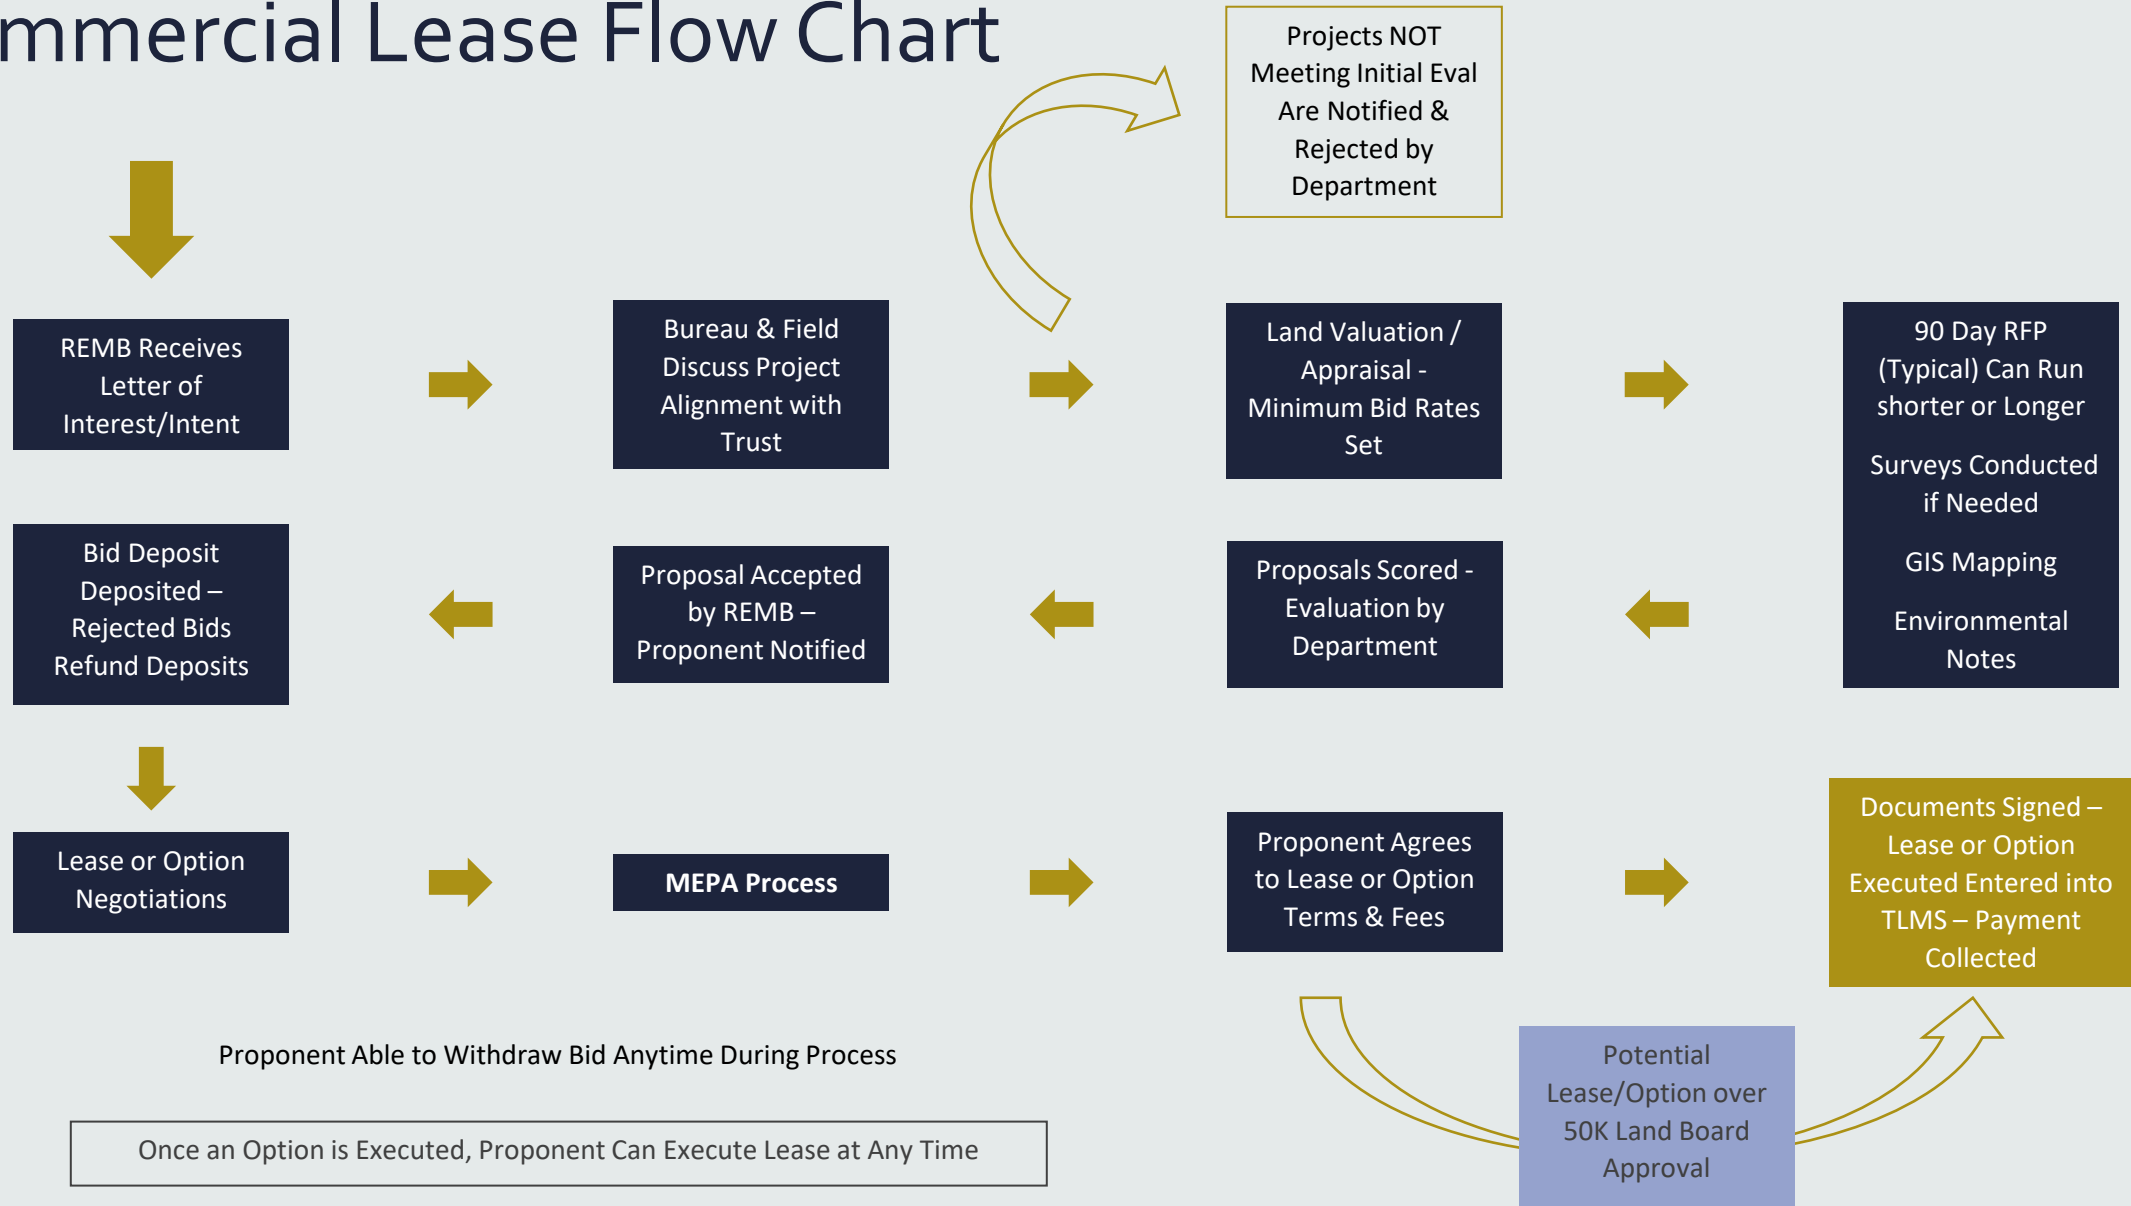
mmercial Lease Flow Chart

Projects NOT Meeting Initial Eval Are Notified & Rejected by Department

REMB Receives Letter of Interest/Intent

Bureau & Field Discuss Project Alignment with Trust

Land Valuation / Appraisal - Minimum Bid Rates Set

90 Day RFP (Typical) Can Run shorter or Longer

Surveys Conducted if Needed

GIS Mapping

Environmental Notes

Proposals Scored - Evaluation by Department

Proposal Accepted by REMB – Proponent Notified

Bid Deposit Deposited – Rejected Bids Refund Deposits

Lease or Option Negotiations

MEPA Process

Proponent Agrees to Lease or Option Terms & Fees

Documents Signed – Lease or Option Executed Entered into TLMS – Payment Collected

Potential Lease/Option over 50K Land Board Approval

Proponent Able to Withdraw Bid Anytime During Process

Once an Option is Executed, Proponent Can Execute Lease at Any Time